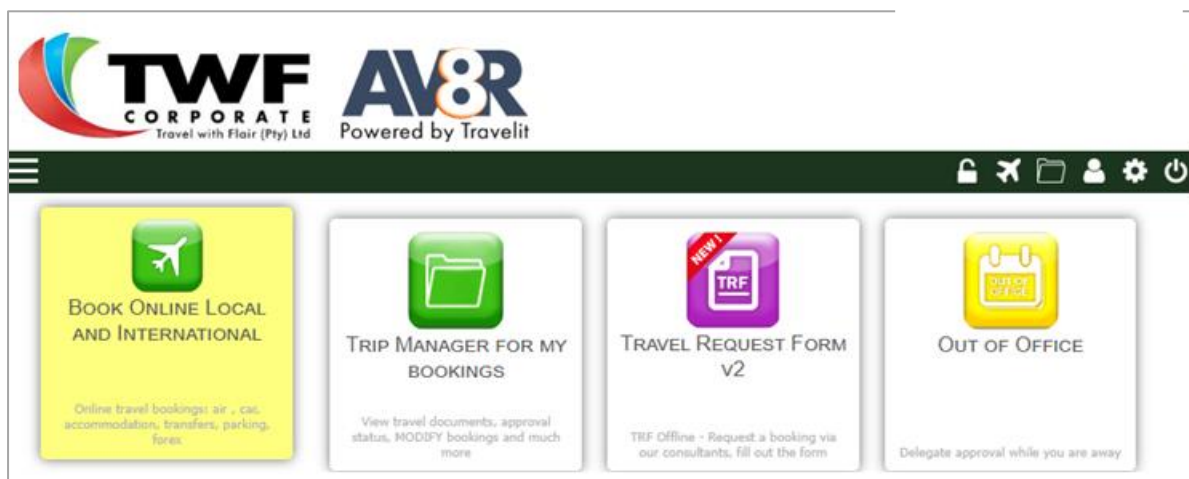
TWF
CORPORATE
Travel with Flair (Pty) Ltd

AV8R
Powered by Travelit

Book Online Local and International

Online travel bookings: air , car, accommodation, transfers, parking, forex

Trip Manager for my bookings

View travel documents, approval status, MODIFY bookings and much more

NEW!
TRF

Travel Request Form v2

TRF Offline - Request a booking via our consultants, fill out the form

OUT OF OFFICE

Out of Office

Delegate approval while you are away